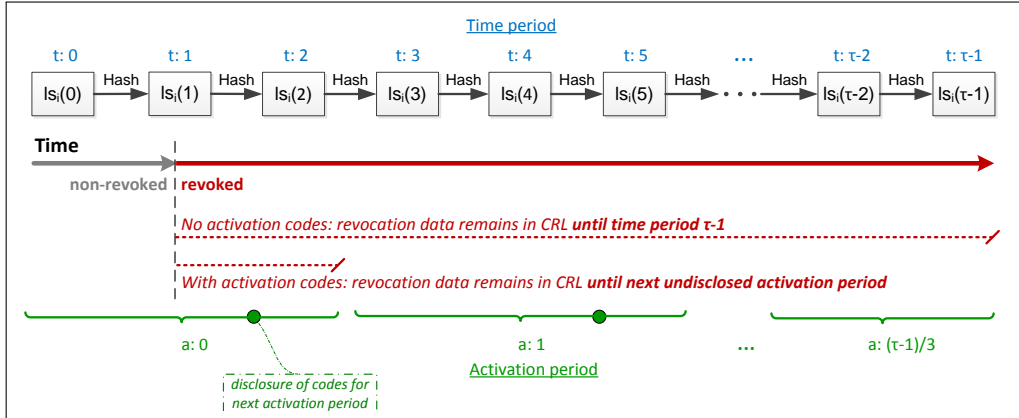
Time period

t: 0 t: 1 t: 2 t: 3 t: 4 t: 5 ... t: τ-2 t: τ-1

$ls_i(0)$ Hash $ls_i(1)$ Hash $ls_i(2)$ Hash $ls_i(3)$ Hash $ls_i(4)$ Hash $ls_i(5)$ Hash . . . Hash $ls_i(τ-2)$ Hash $ls_i(τ-1)$

Time

non-revoked revoked

No activation codes: revocation data remains in CRL until time period τ-1

With activation codes: revocation data remains in CRL until next undisclosed activation period

a: 0 a: 1 ... a: (τ-1)/3

disclosure of codes for next activation period

Activation period